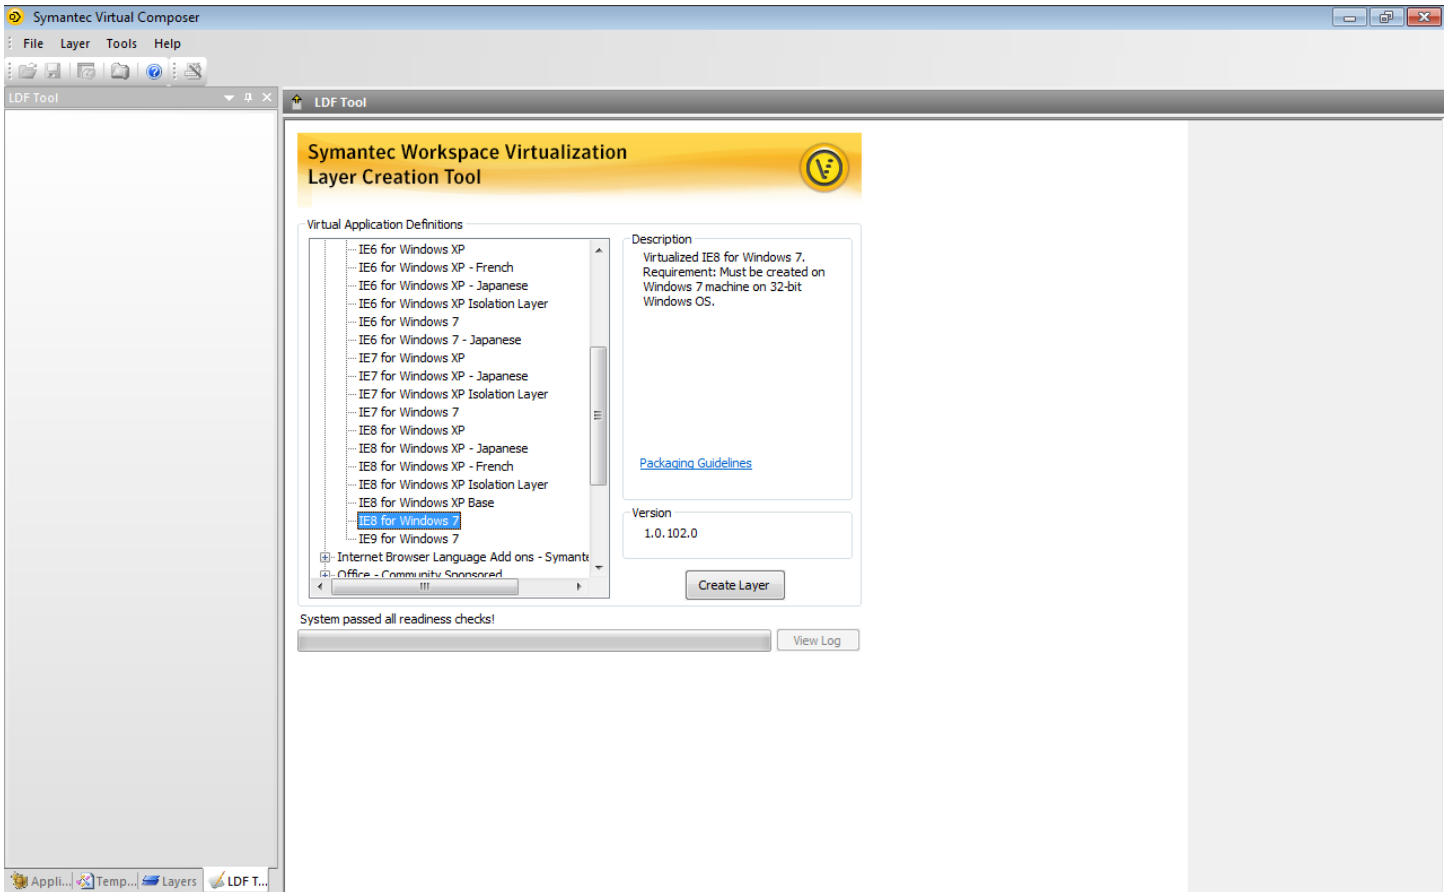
Symantec Virtual Composer

File Layer Tools Help

LDF Tool

LDF Tool

Symantec Workspace Virtualization
Layer Creation Tool

Virtual Application Definitions

IE6 for Windows XP
IE6 for Windows XP - French
IE6 for Windows XP - Japanese
IE6 for Windows XP Isolation Layer
IE6 for Windows 7
IE6 for Windows 7 - Japanese
IE7 for Windows XP
IE7 for Windows XP - Japanese
IE7 for Windows XP Isolation Layer
IE7 for Windows 7
IE8 for Windows XP
IE8 for Windows XP - Japanese
IE8 for Windows XP - French
IE8 for Windows XP Isolation Layer
IE8 for Windows XP Base
IE8 for Windows 7
IE9 for Windows 7
Internet Browser Language Add ons - Symante
Office - Community Sponsored

Description
Virtualized IE8 for Windows 7. Requirement: Must be created on Windows 7 machine on 32-bit Windows OS.

Packaging Guidelines

Version
1.0.102.0

Create Layer

System passed all readiness checks!

View Log

Appli... Temp... Layers LDF T...